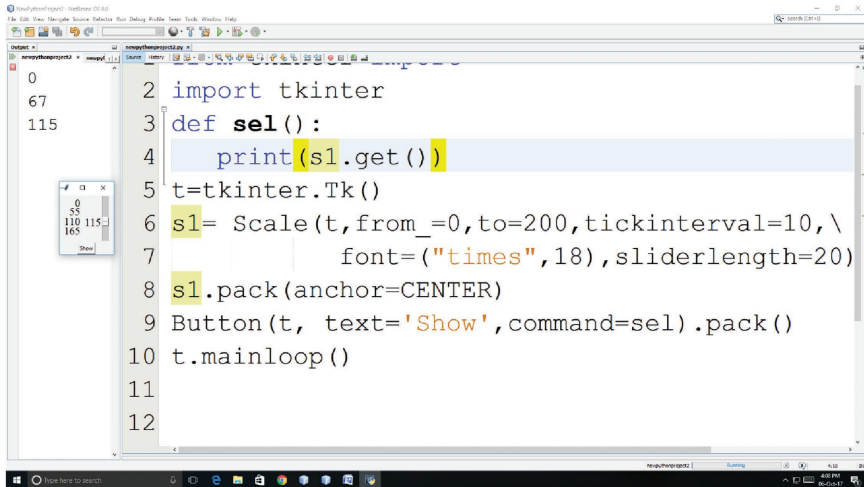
NewPythonProject2 - NetBeans IDE 8.0

File Edit View Navigate Source Refactor Run Debug Profile Team Tools Window Help

Search (Ctrl+I)

Output ×

newpythonproject2 newpy

0
67
115

0
55
110 115
165

Show

newpythonproject2.py ×

Source History

2 import tkinter
3 def sel():
4     print(s1.get())
5 t=tkinter.Tk()
6 s1= Scale(t,from_=0,to=200,tickinterval=10,\
7               font=("times",18),sliderlength=20)
8 s1.pack(anchor=CENTER)
9 Button(t, text='Show',command=sel).pack()
10 t.mainloop()
11
12

Type here to search

newpythonproject2 Running 4:10 INS

4:08 PM 06-Oct-17